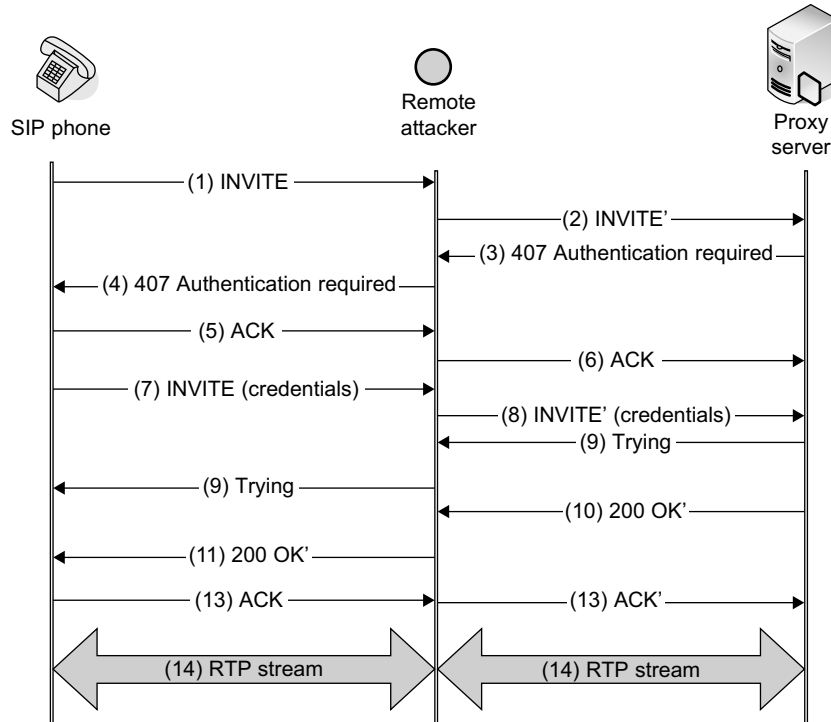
SIP phone

Remote attacker

Proxy server

(1) INVITE

(2) INVITE’

(3) 407 Authentication required

(4) 407 Authentication required

(5) ACK

(6) ACK

(7) INVITE (credentials)

(8) INVITE’ (credentials)

(9) Trying

(9) Trying

(10) 200 OK’

(11) 200 OK’

(13) ACK

(13) ACK’

(14) RTP stream

(14) RTP stream